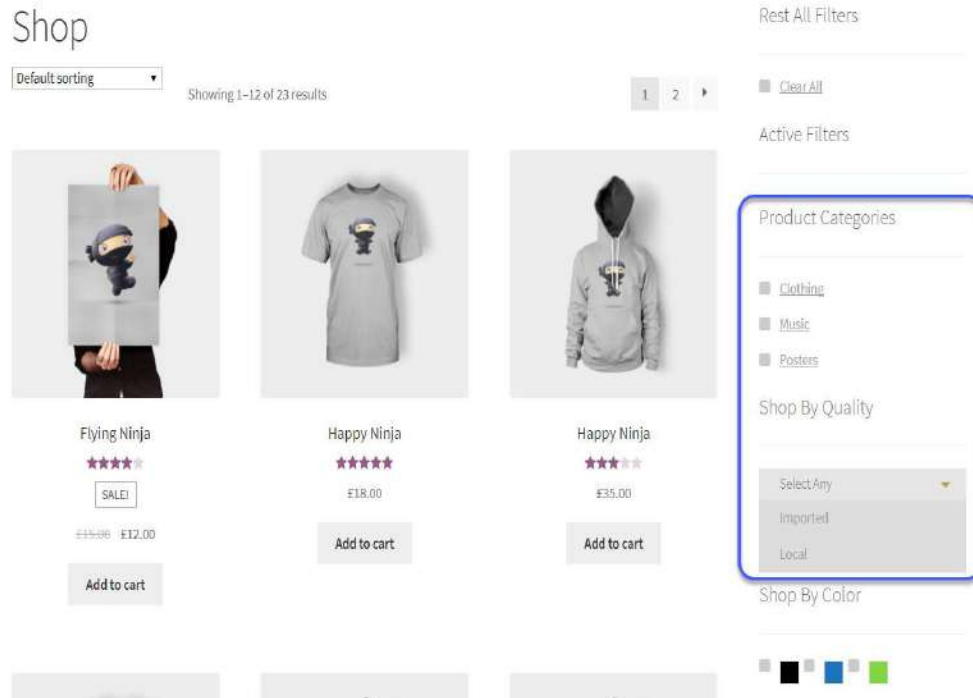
Shop

Default sorting

Showing 1–12 of 23 results

1 2

Flying Ninja

SALE!

£15.00 £12.00

Add to cart

Happy Ninja

£18.00

Add to cart

Happy Ninja

£35.00

Add to cart

Rest All Filters

Clear All

Active Filters

Product Categories

Clothing

Music

Posters

Shop By Quality

Select Any

Imported

Local

Shop By Color